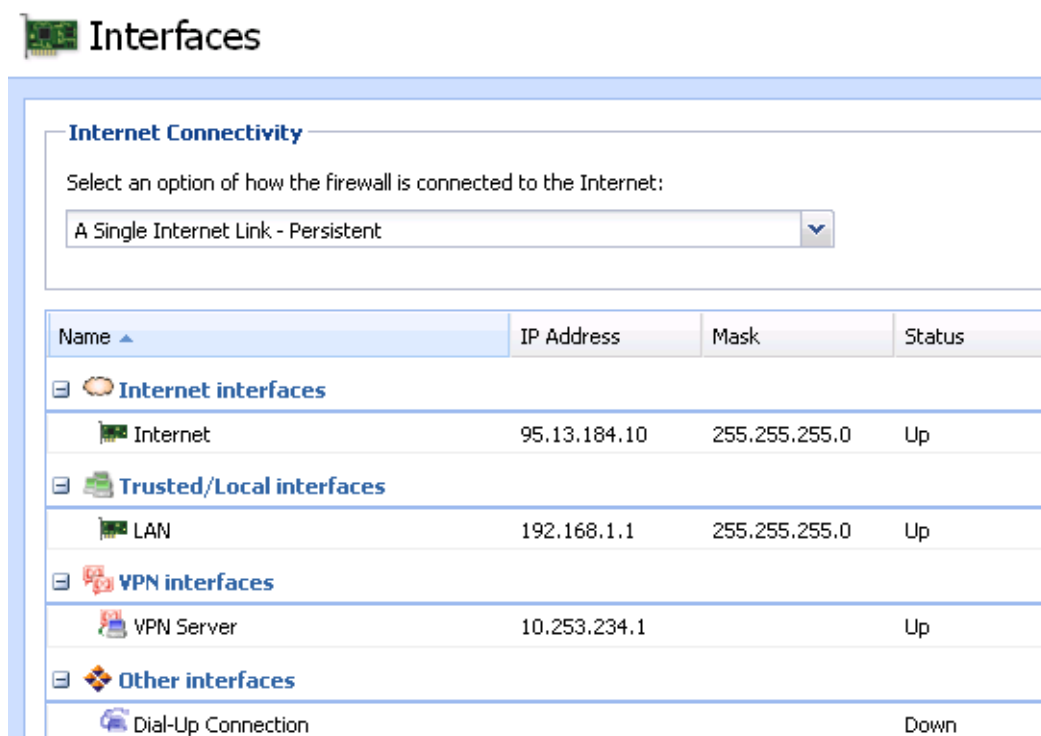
Interfaces

Internet Connectivity

Select an option of how the firewall is connected to the Internet:

A Single Internet Link - Persistent

| Name ▲ | IP Address | Mask | Status |
|---|---|---|---|
| ⊟ Internet interfaces | | | |
| Internet | 95.13.184.10 | 255.255.255.0 | Up |
| ⊟ Trusted/Local interfaces | | | |
| LAN | 192.168.1.1 | 255.255.255.0 | Up |
| ⊟ VPN interfaces | | | |
| VPN Server | 10.253.234.1 | | Up |
| ⊟ Other interfaces | | | |
| Dial-Up Connection | | | Down |